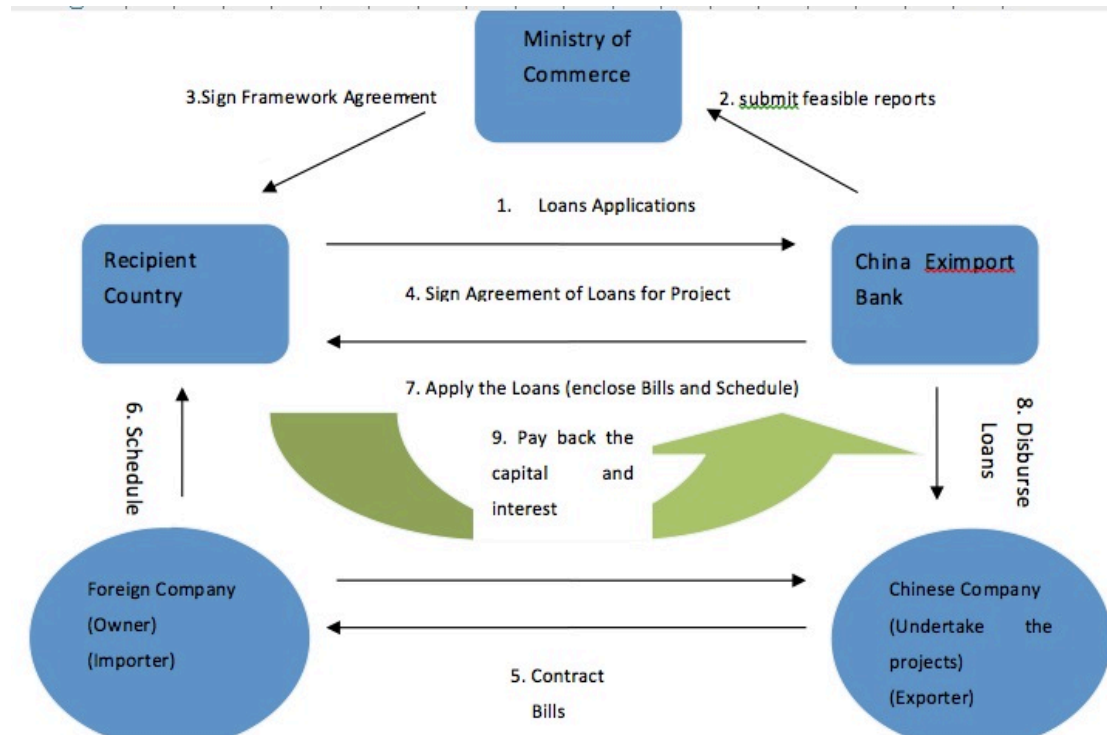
Ministry of Commerce

3.Sign Framework Agreement

2. submit feasible reports

1. Loans Applications

Recipient Country

China Eximport Bank

4. Sign Agreement of Loans for Project

7. Apply the Loans (enclose Bills and Schedule)

6. Schedule

9. Pay back the capital and interest

8. Disburse Loans

Foreign Company (Owner) (Importer)

Chinese Company (Undertake the projects) (Exporter)

5. Contract Bills